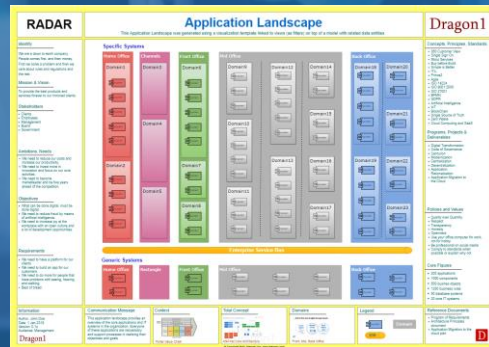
RADAR

Application Landscape

Dragon1

This Application Landscape was generated using a visualization template linked to rows per Metis, on top of a model with related data entities

Specific Systems

Home Office

Channels

Front Office

Mid Office

Back Office

Domain1

Domain2

Domain3

Domain4

Domain5

Domain6

Domain7

Domain8

Domain9

Domain10

Domain11

Domain12

Domain13

Domain14

Domain15

Domain16

Domain17

Domain18

Domain19

Domain20

Domain21

Domain22

Domain23

Domain24

Domain25

Domain26

Enterprise Service Bus

Generic Systems

Home Office

Backoffice

Front Office

Mid Office

Back Office

Identity

Mission & Vision

Stakeholders

Ambitions, Needs

Objectives

Requirements

Concepts, Principles, Standards

Programs, Projects & Deliverables

Policies and Values

Use Figures

Information

Communication Message

Context

Total Concept

Domains

Legend

Reference Documents

Dragon1